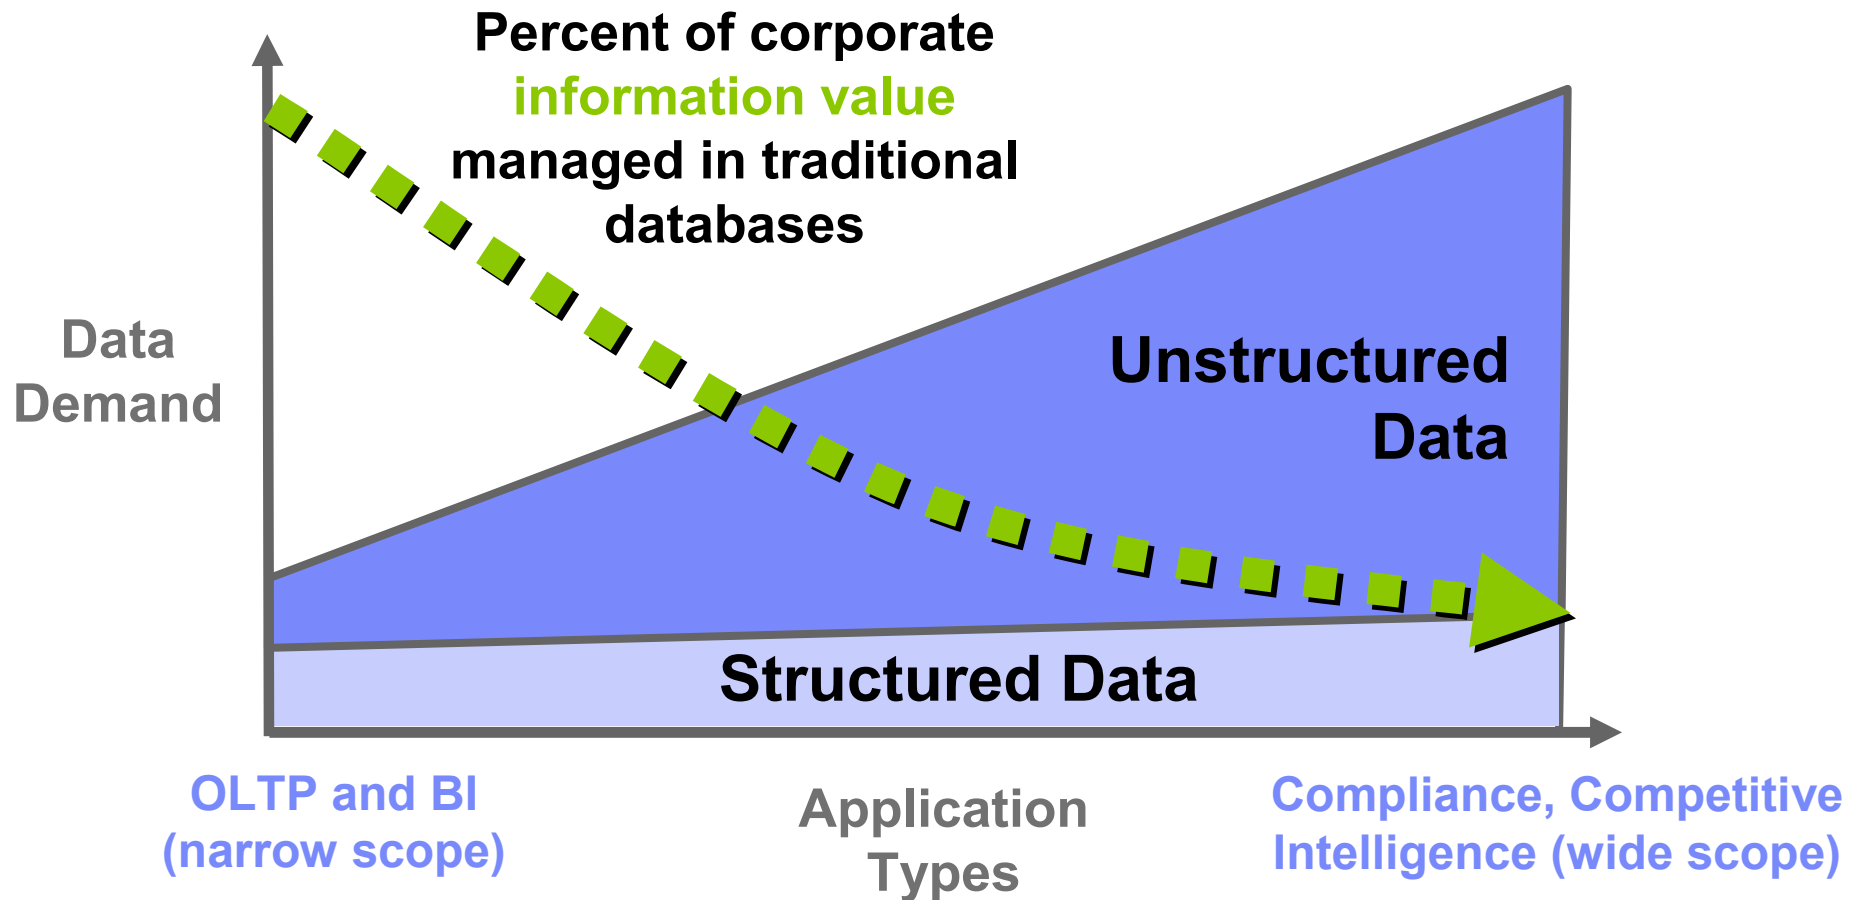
Percent of corporate information value managed in traditional databases

Data Demand

Unstructured Data

Structured Data

OLTP and BI (narrow scope)

Application Types

Compliance, Competitive Intelligence (wide scope)